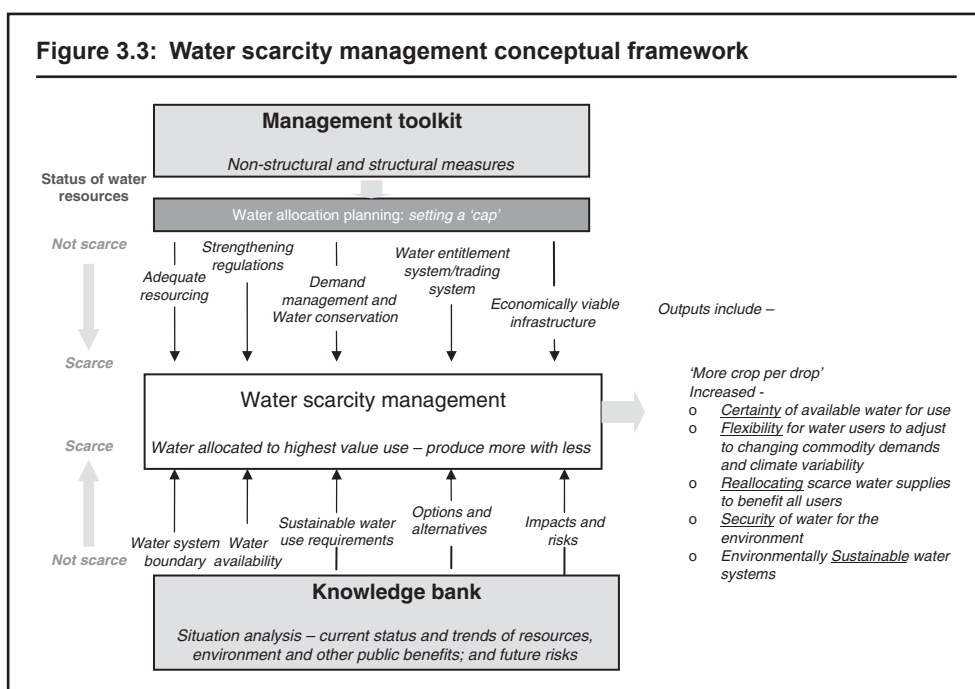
Figure 3.3: Water scarcity management conceptual framework

Management toolkit

Non-structural and structural measures

Status of water resources

Water allocation planning: setting a 'cap'

Not scarce

Adequate resourcing

Strengthening regulations

Demand management and Water conservation

Water entitlement system/trading system

Economically viable infrastructure

Outputs include –

Scarce

Water scarcity management

Water allocated to highest value use – produce more with less

'More crop per drop'
Increased -
o Certainty of available water for use
o Flexibility for water users to adjust to changing commodity demands and climate variability
o Reallocating scarce water supplies to benefit all users
o Security of water for the environment
o Environmentally Sustainable water systems

Scarce

Water system boundary

Water availability

Sustainable water use requirements

Options and alternatives

Impacts and risks

Not scarce

Knowledge bank

Situation analysis – current status and trends of resources, environment and other public benefits; and future risks